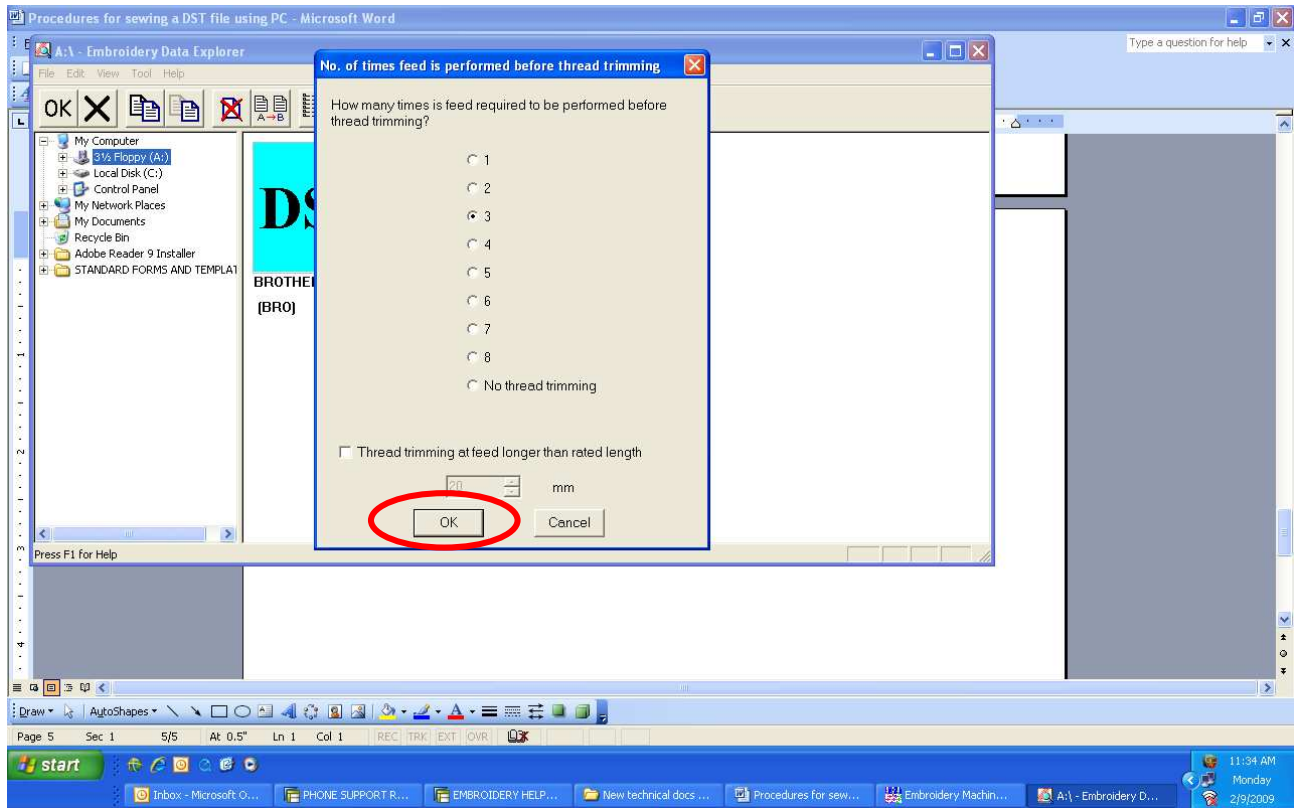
Procedures for sewing a DST file using PC - Microsoft Word

Type a question for help

A:\ - Embroidery Data Explorer

File Edit View Tool Help

OK

A→B

My Computer
3½ Floppy (A:)
Local Disk (C:)
Control Panel
My Network Places
My Documents
Recycle Bin
Adobe Reader 9 Installer
STANDARD FORMS AND TEMPLAT

DS

BROTHEI

(BR0)

Press F1 for Help

No. of times feed is performed before thread trimming

How many times is feed required to be performed before thread trimming?

1
2
3
4
5
6
7
8
No thread trimming

Thread trimming at feed longer than rated length

20 mm

OK

Cancel

Draw AutoShapes

Page 5 Sec 1 5/5 At 0.5" Ln 1 Col 1 REC TRK EXT OVR

start

Inbox - Microsoft O... PHONE SUPPORT R... EMBROIDERY HELP... New technical docs ... Procedures for sew... Embroidery Machin... A:\ - Embroidery D...

11:34 AM Monday 2/9/2009